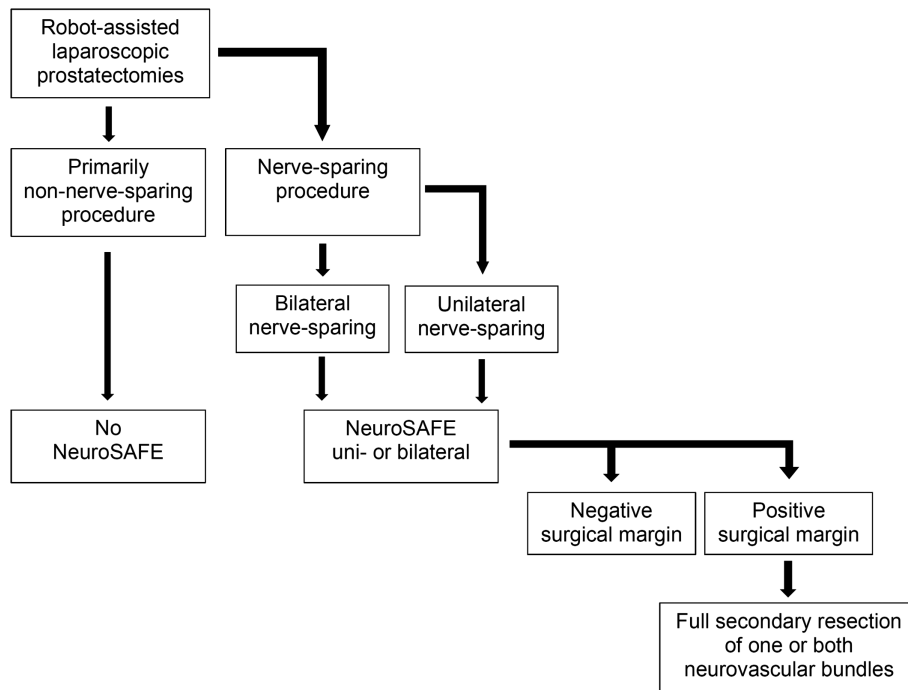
Robot-assisted laparoscopic prostatectomies

Primarily non-nerve-sparing procedure

Nerve-sparing procedure

Bilateral nerve-sparing

Unilateral nerve-sparing

No NeuroSAFE

NeuroSAFE uni- or bilateral

Negative surgical margin

Positive surgical margin

Full secondary resection of one or both neurovascular bundles